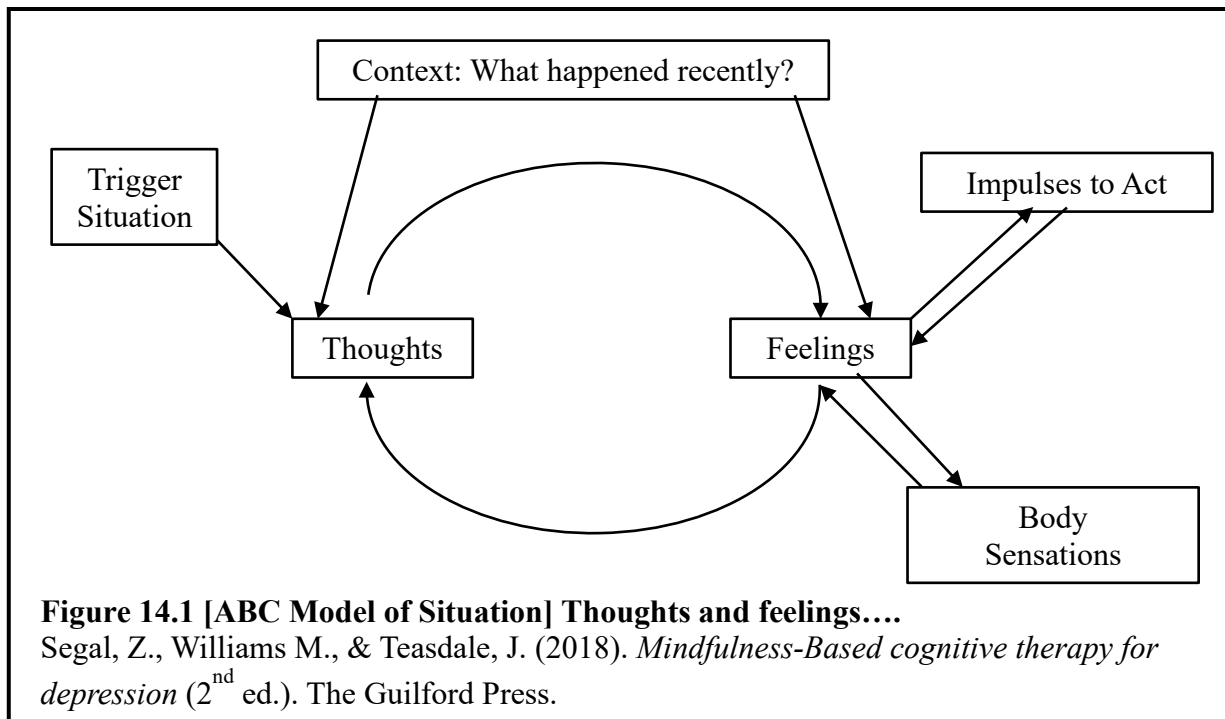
Context: What happened recently?

Trigger Situation

Impulses to Act

Thoughts

Feelings

Body Sensations

**Figure 14.1 [ABC Model of Situation] Thoughts and feelings….**
Segal, Z., Williams M., & Teasdale, J. (2018). *Mindfulness-Based cognitive therapy for depression* ($2^{nd}$ ed.). The Guilford Press.